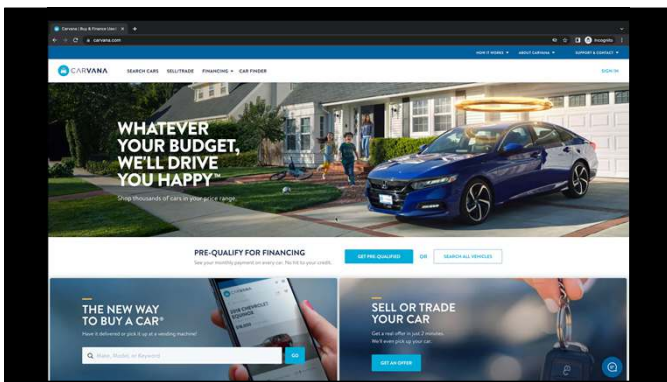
Carvana | Buy & Finance Used

carvana.com

Incognito

HOW IT WORKS ▾ ABOUT CARVANA ▾ SUPPORT & CONTACT ▾

CARVANA SEARCH CARS SELL/TRADE FINANCING ▾ CAR FINDER SIGN IN

WHATEVER YOUR BUDGET, WE'LL DRIVE YOU HAPPY™

Shop thousands of cars in your price range.

PRE-QUALIFY FOR FINANCING

See your monthly payment on every car. No hit to your credit.

GET PRE-QUALIFIED OR SEARCH ALL VEHICLES

THE NEW WAY TO BUY A CAR®

Have it delivered or pick it up at a vending machine!

Make, Model, or Keyword GO

2018 CHEVROLET EQUINOX

SELL OR TRADE YOUR CAR

Get a real offer in just 2 minutes. We'll even pick up your car.

GET AN OFFER